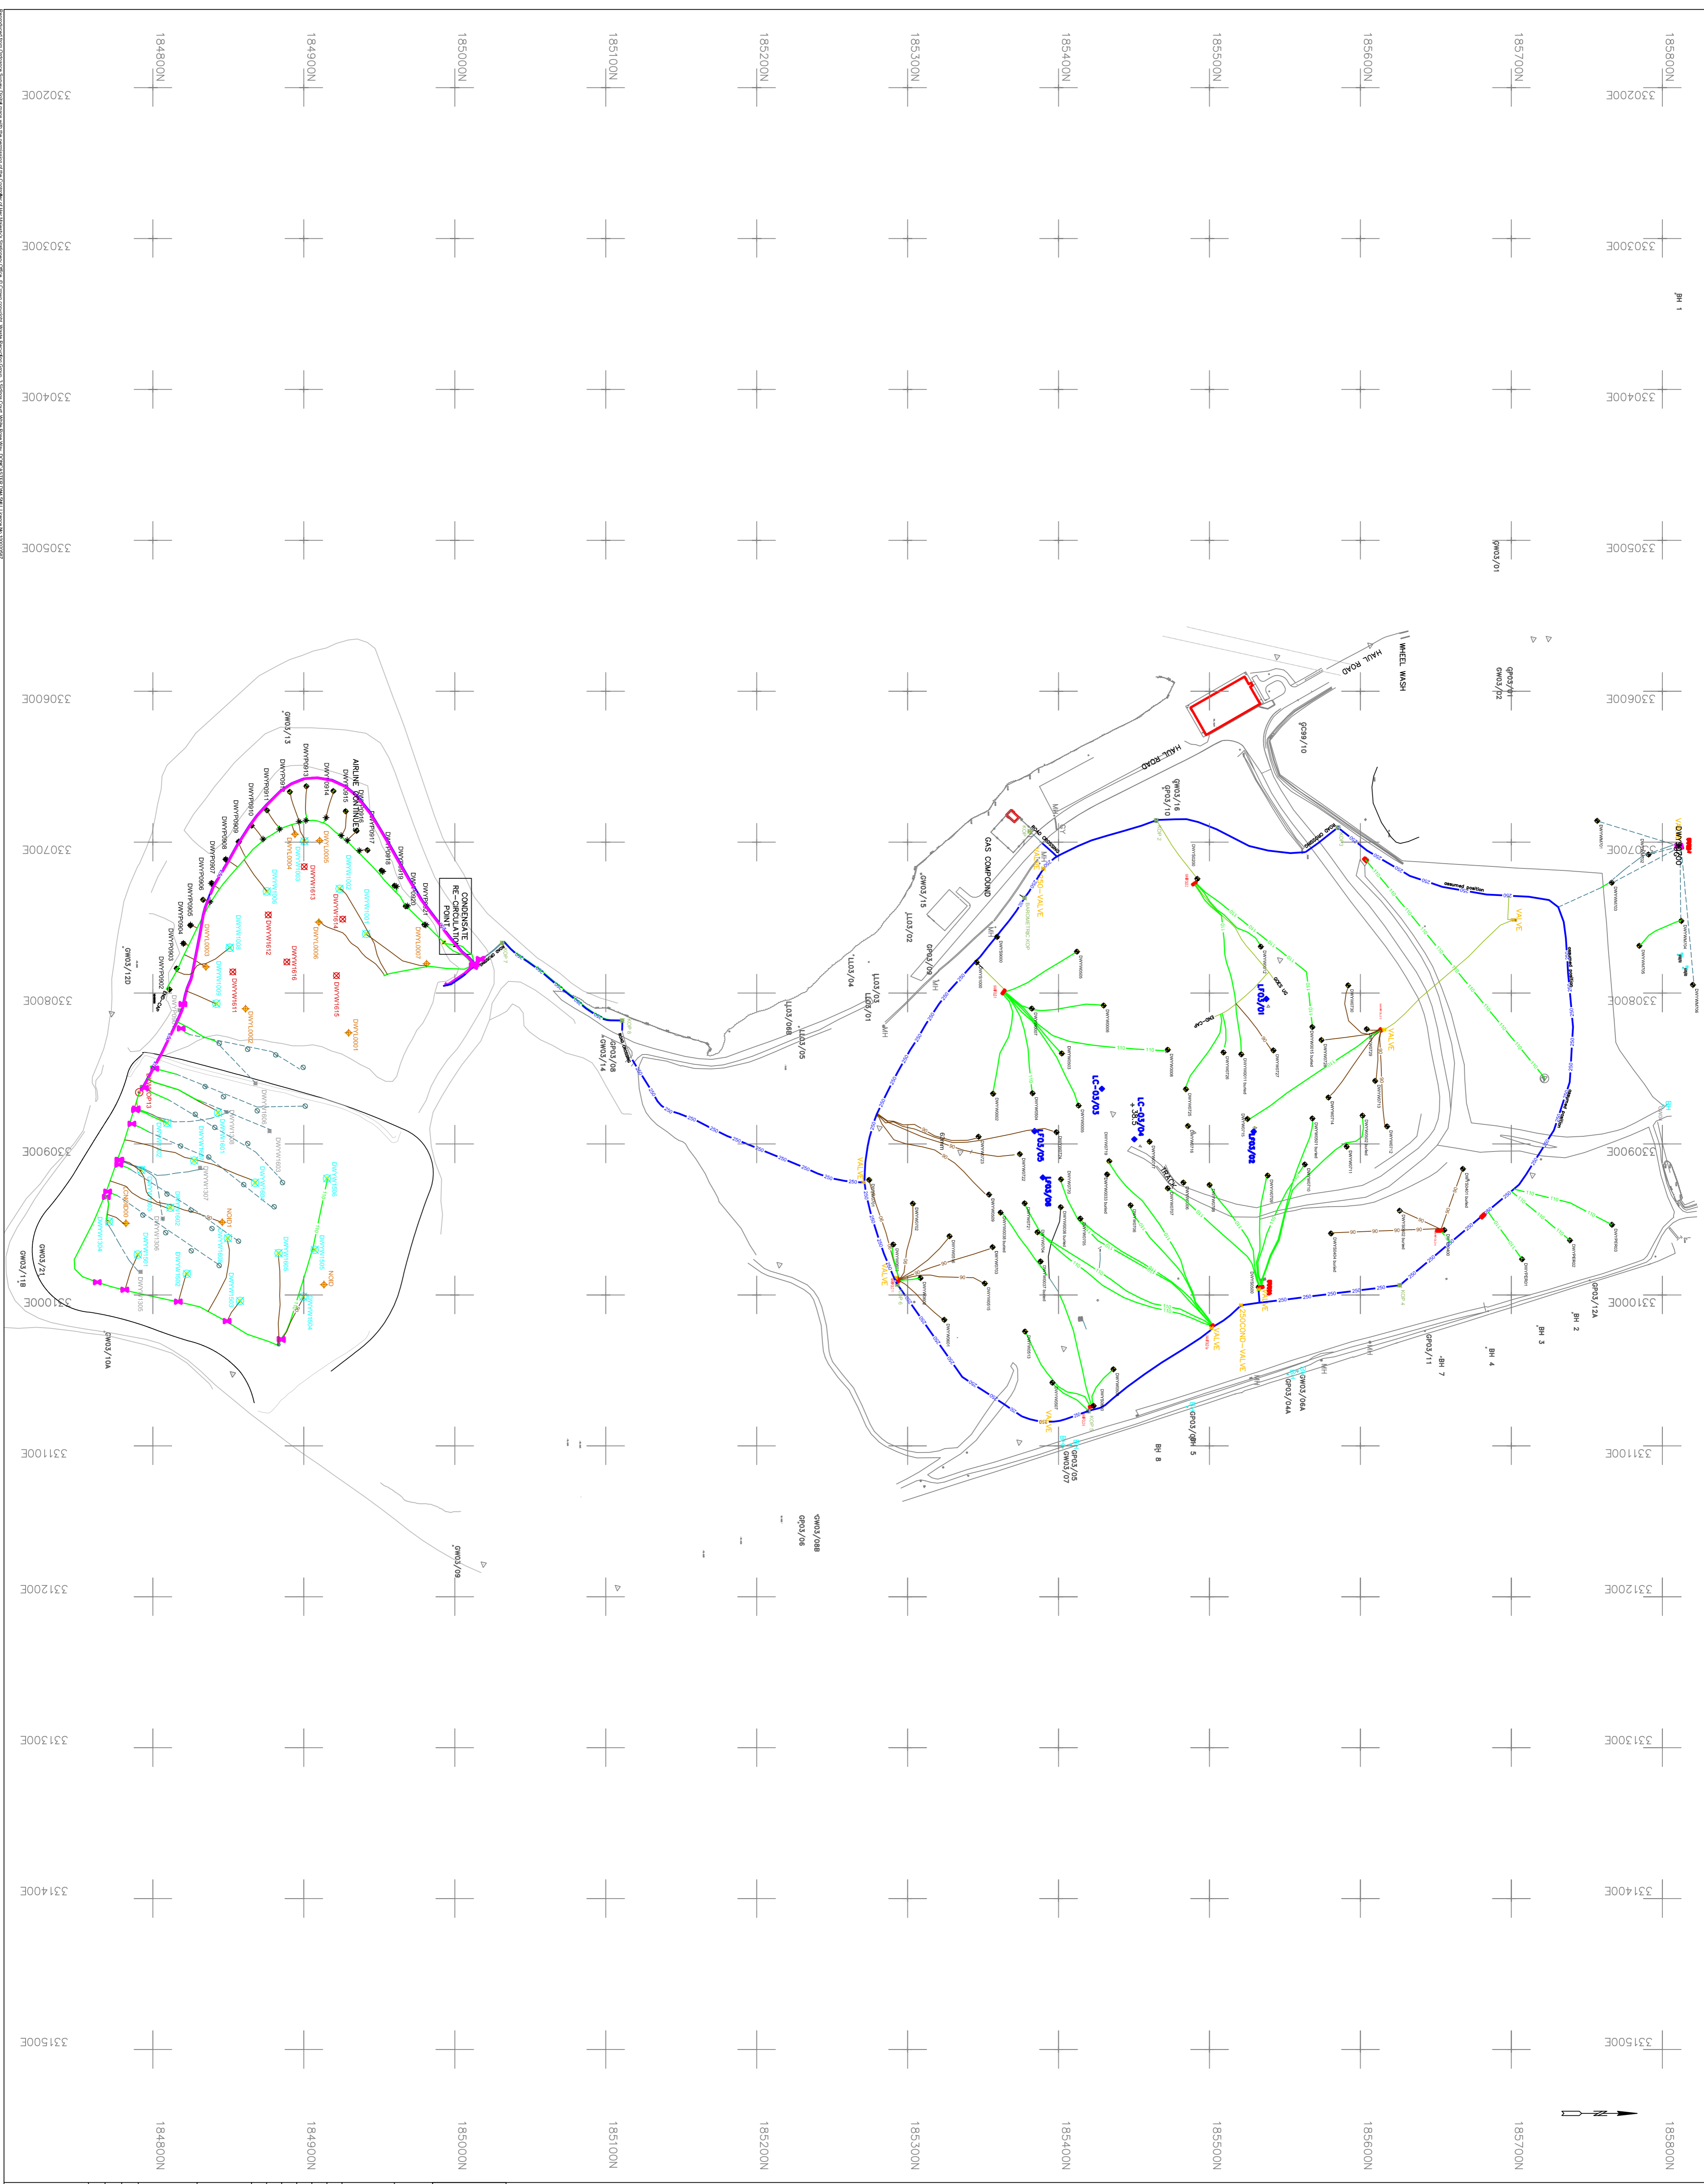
184800N
184900N
185000N
185100N
185200N
185300N
185400N
185500N
185600N
185700N
185800N

330200E
330300E
330400E
330500E
330600E
330700E
330800E
330900E
331000E
331100E
331200E
331300E
331400E
331500E

BH 1
GW03/01
GP03/03
GW03/02
WHEEL WASH
HAUL ROAD
HAUL ROAD
GC99/10
GW03/16
GP03/10
GAS COMPOUND
GW03/15
LL03/02
GP03/09
LL03/04
LL03/03
LL03/01
LL03/06B
LL03/05
GP03/08
GW03/14
CONDENSATE RE-CIRCULATION POINT
AIRLINE CONTINUES
GW03/13
GW03/12D
GW03/21
GW03/11B
GW03/10A
GW03/09
GW03/08B
GP03/06
GP03/05
GW03/07
BH 8
GP03/04B
BH 5
GW03/06A
GP03/04A
GP03/11
BH 7
BH 4
BH 3
BH 2
GP03/12A
LC-03/03
LC-03/04
LC-03/01
LC-03/02
LC-03/05
LC-03/06
VALVE
VALVE
VALVE
VALVE
VALVE
VALVE
VALVE
VALVE
CONDENSATE
assumed position
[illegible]